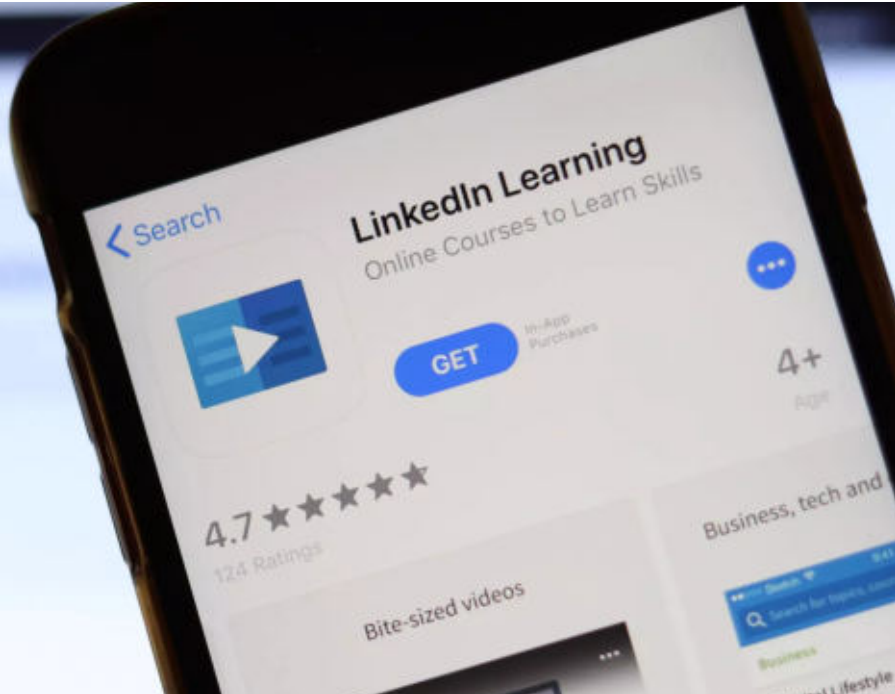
< Search

LinkedIn Learning

Online Courses to Learn Skills

GET

In-App Purchases

4+

Age

4.7 ★★★★★

124 Ratings

Bite-sized videos

Business, tech and

Search for topics, courses

Business

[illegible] Lifestyle